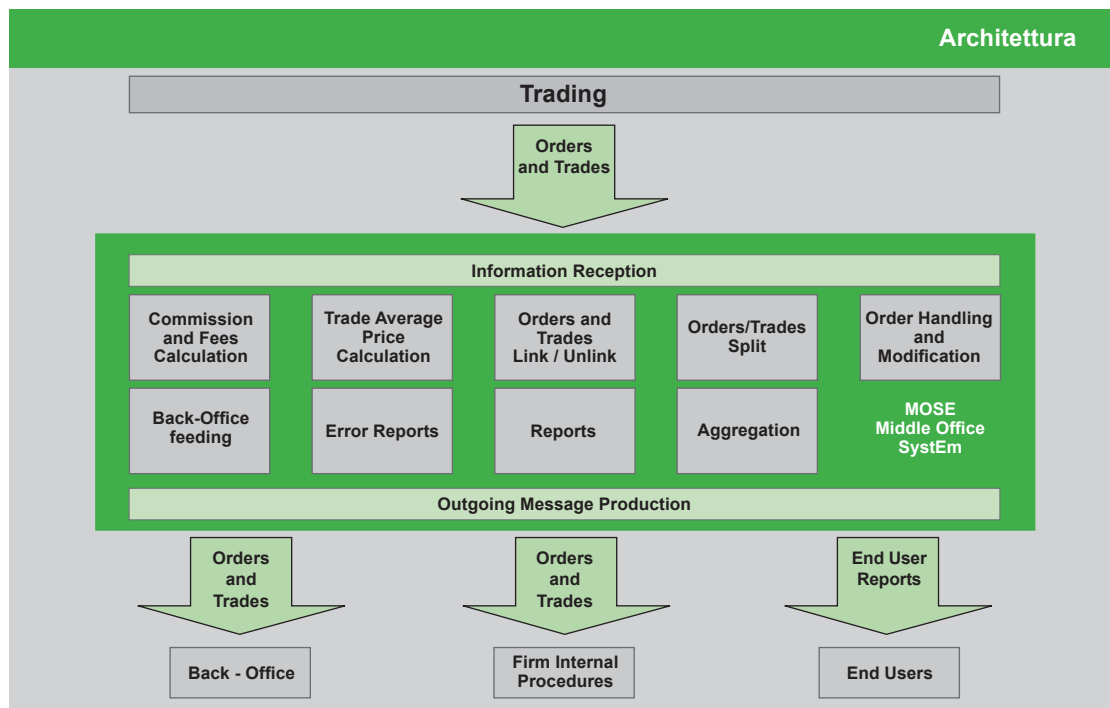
Architettura

Trading

Orders and Trades

Information Reception

Commission and Fees Calculation

Trade Average Price Calculation

Orders and Trades Link / Unlink

Orders/Trades Split

Order Handling and Modification

Back-Office feeding

Error Reports

Reports

Aggregation

MOSE Middle Office SystEm

Outgoing Message Production

Orders and Trades

Orders and Trades

End User Reports

Back - Office

Firm Internal Procedures

End Users